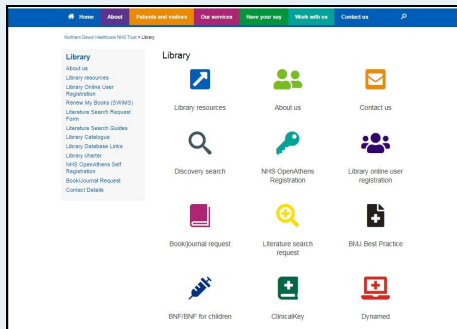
Home About Patients and visitors Our services Have your say Work with us Contact us

Northern Devon Healthcare NHS Trust > Library

Library
About us
Library resources
Library Online User Registration
Renew My Books (SWIMS)
Literature Search Request Form
Literature Search Guides
Library Catalogue
Library Database Links
Library charter
NHS OpenAthens Self Registration
Book/Journal Request
Contact Details

Library

Library resources

About us

Contact us

Discovery search

NHS OpenAthens Registration

Library online user registration

Book/journal request

Literature search request

BMJ Best Practice

BNF/BNF for children

ClinicalKey

Dynamed